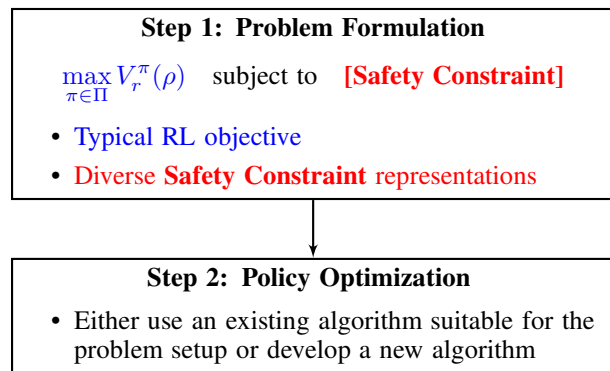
Step 1: Problem Formulation

$\max_{\pi \in \Pi} V_r^{\pi}(\rho)$ subject to [Safety Constraint]

• Typical RL objective
• Diverse Safety Constraint representations

Step 2: Policy Optimization

• Either use an existing algorithm suitable for the problem setup or develop a new algorithm